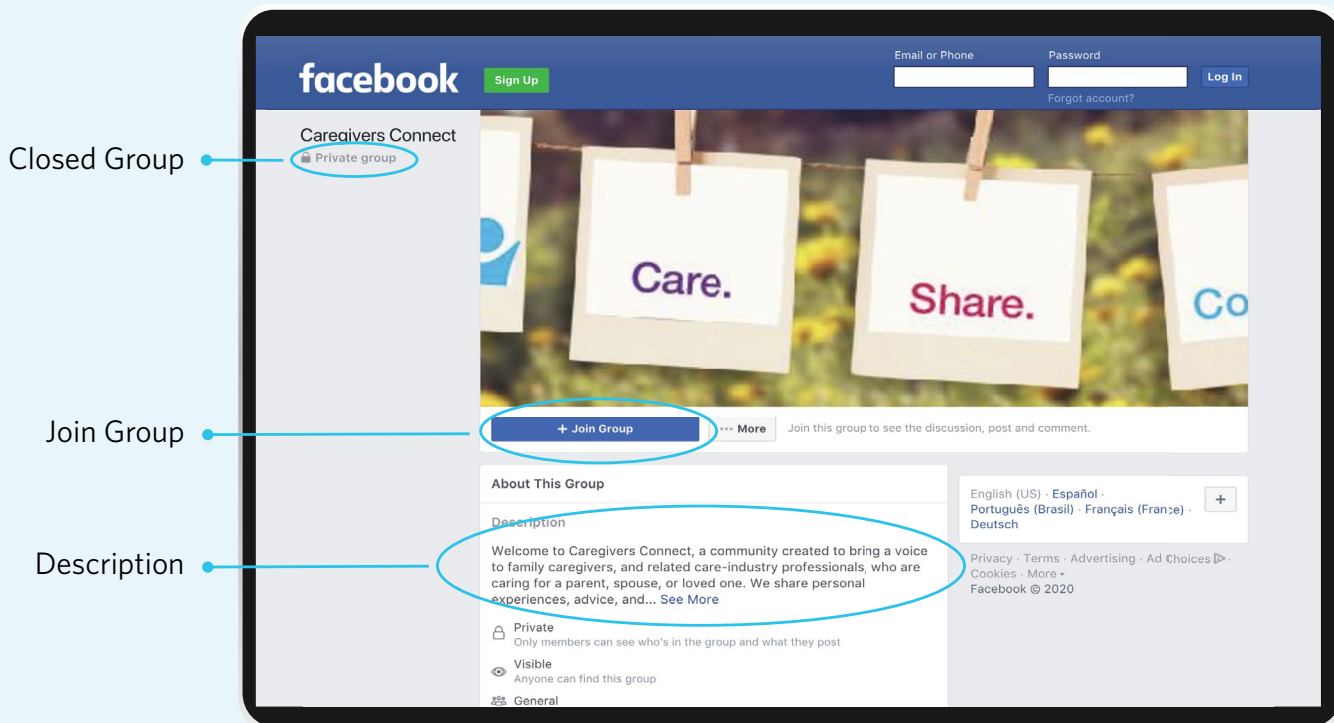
Closed Group

Join Group

Description

facebook Sign Up

Email or Phone
Password
Log In
Forgot account?

Caregivers Connect
Private group

Care. Share. Co

+ Join Group ··· More Join this group to see the discussion, post and comment.

About This Group

Description

Welcome to Caregivers Connect, a community created to bring a voice to family caregivers, and related care-industry professionals, who are caring for a parent, spouse, or loved one. We share personal experiences, advice, and... See More

Private
Only members can see who's in the group and what they post

Visible
Anyone can find this group

General

English (US) · Español · Português (Brasil) · Français (France) · Deutsch
+

Privacy · Terms · Advertising · Ad Choices · Cookies · More
Facebook © 2020